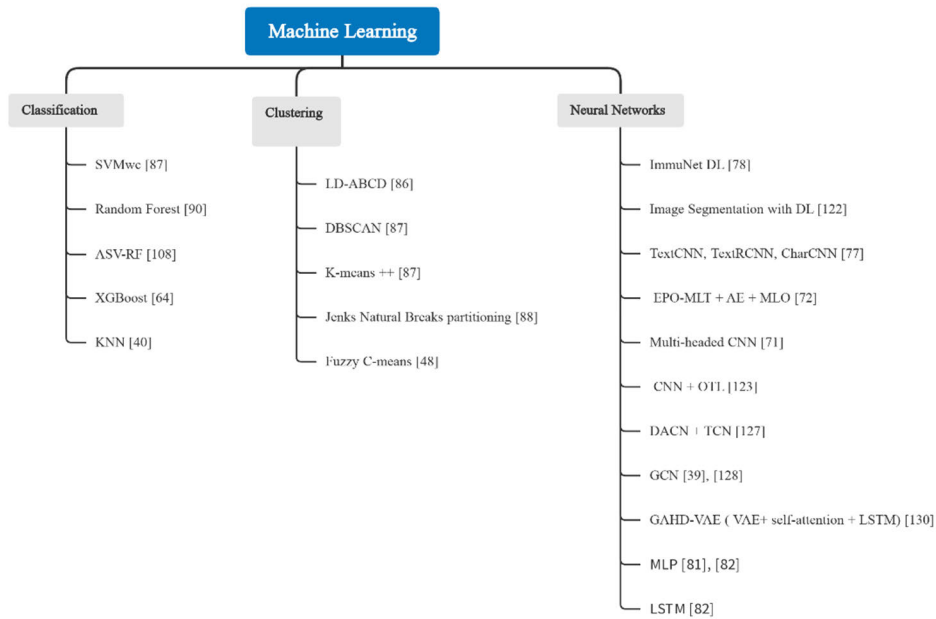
Machine Learning

Classification

SVMwc [87]

Random Forest [90]

ASV-RF [108]

XGBoost [64]

KNN [40]

Clustering

LD-ABCD [86]

DBSCAN [87]

K-means ++ [87]

Jenks Natural Breaks partitioning [88]

Fuzzy C-means [48]

Neural Networks

ImmuNet DL [78]

Image Segmentation with DL [122]

TextCNN, TextRCNN, CharCNN [77]

EPO-MLT + AE + MLO [72]

Multi-headed CNN [71]

CNN + OTL [123]

DACN + TCN [127]

GCN [39], [128]

GAHD-VAE ( VAE+ self-attention + LSTM) [130]

MLP [81], [82]

LSTM [82]